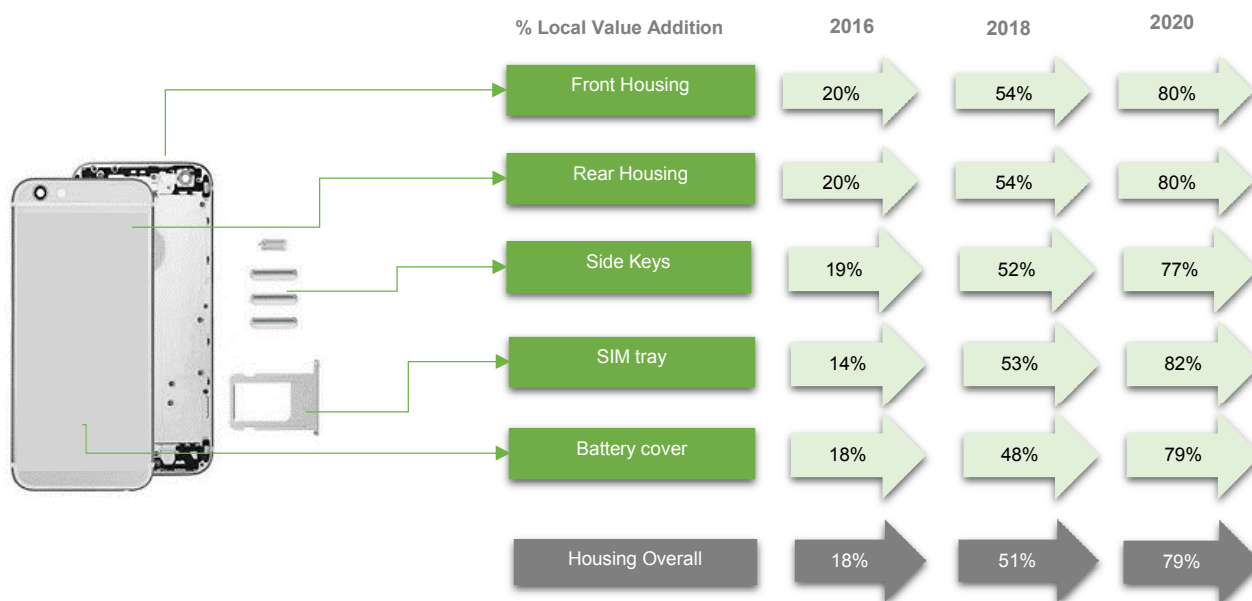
| % Local Value Addition | 2016 | 2018 | 2020 |
|---|---|---|---|
| Front Housing | 20% | 54% | 80% |
| Rear Housing | 20% | 54% | 80% |
| Side Keys | 19% | 52% | 77% |
| SIM tray | 14% | 53% | 82% |
| Battery cover | 18% | 48% | 79% |
| Housing Overall | 18% | 51% | 79% |